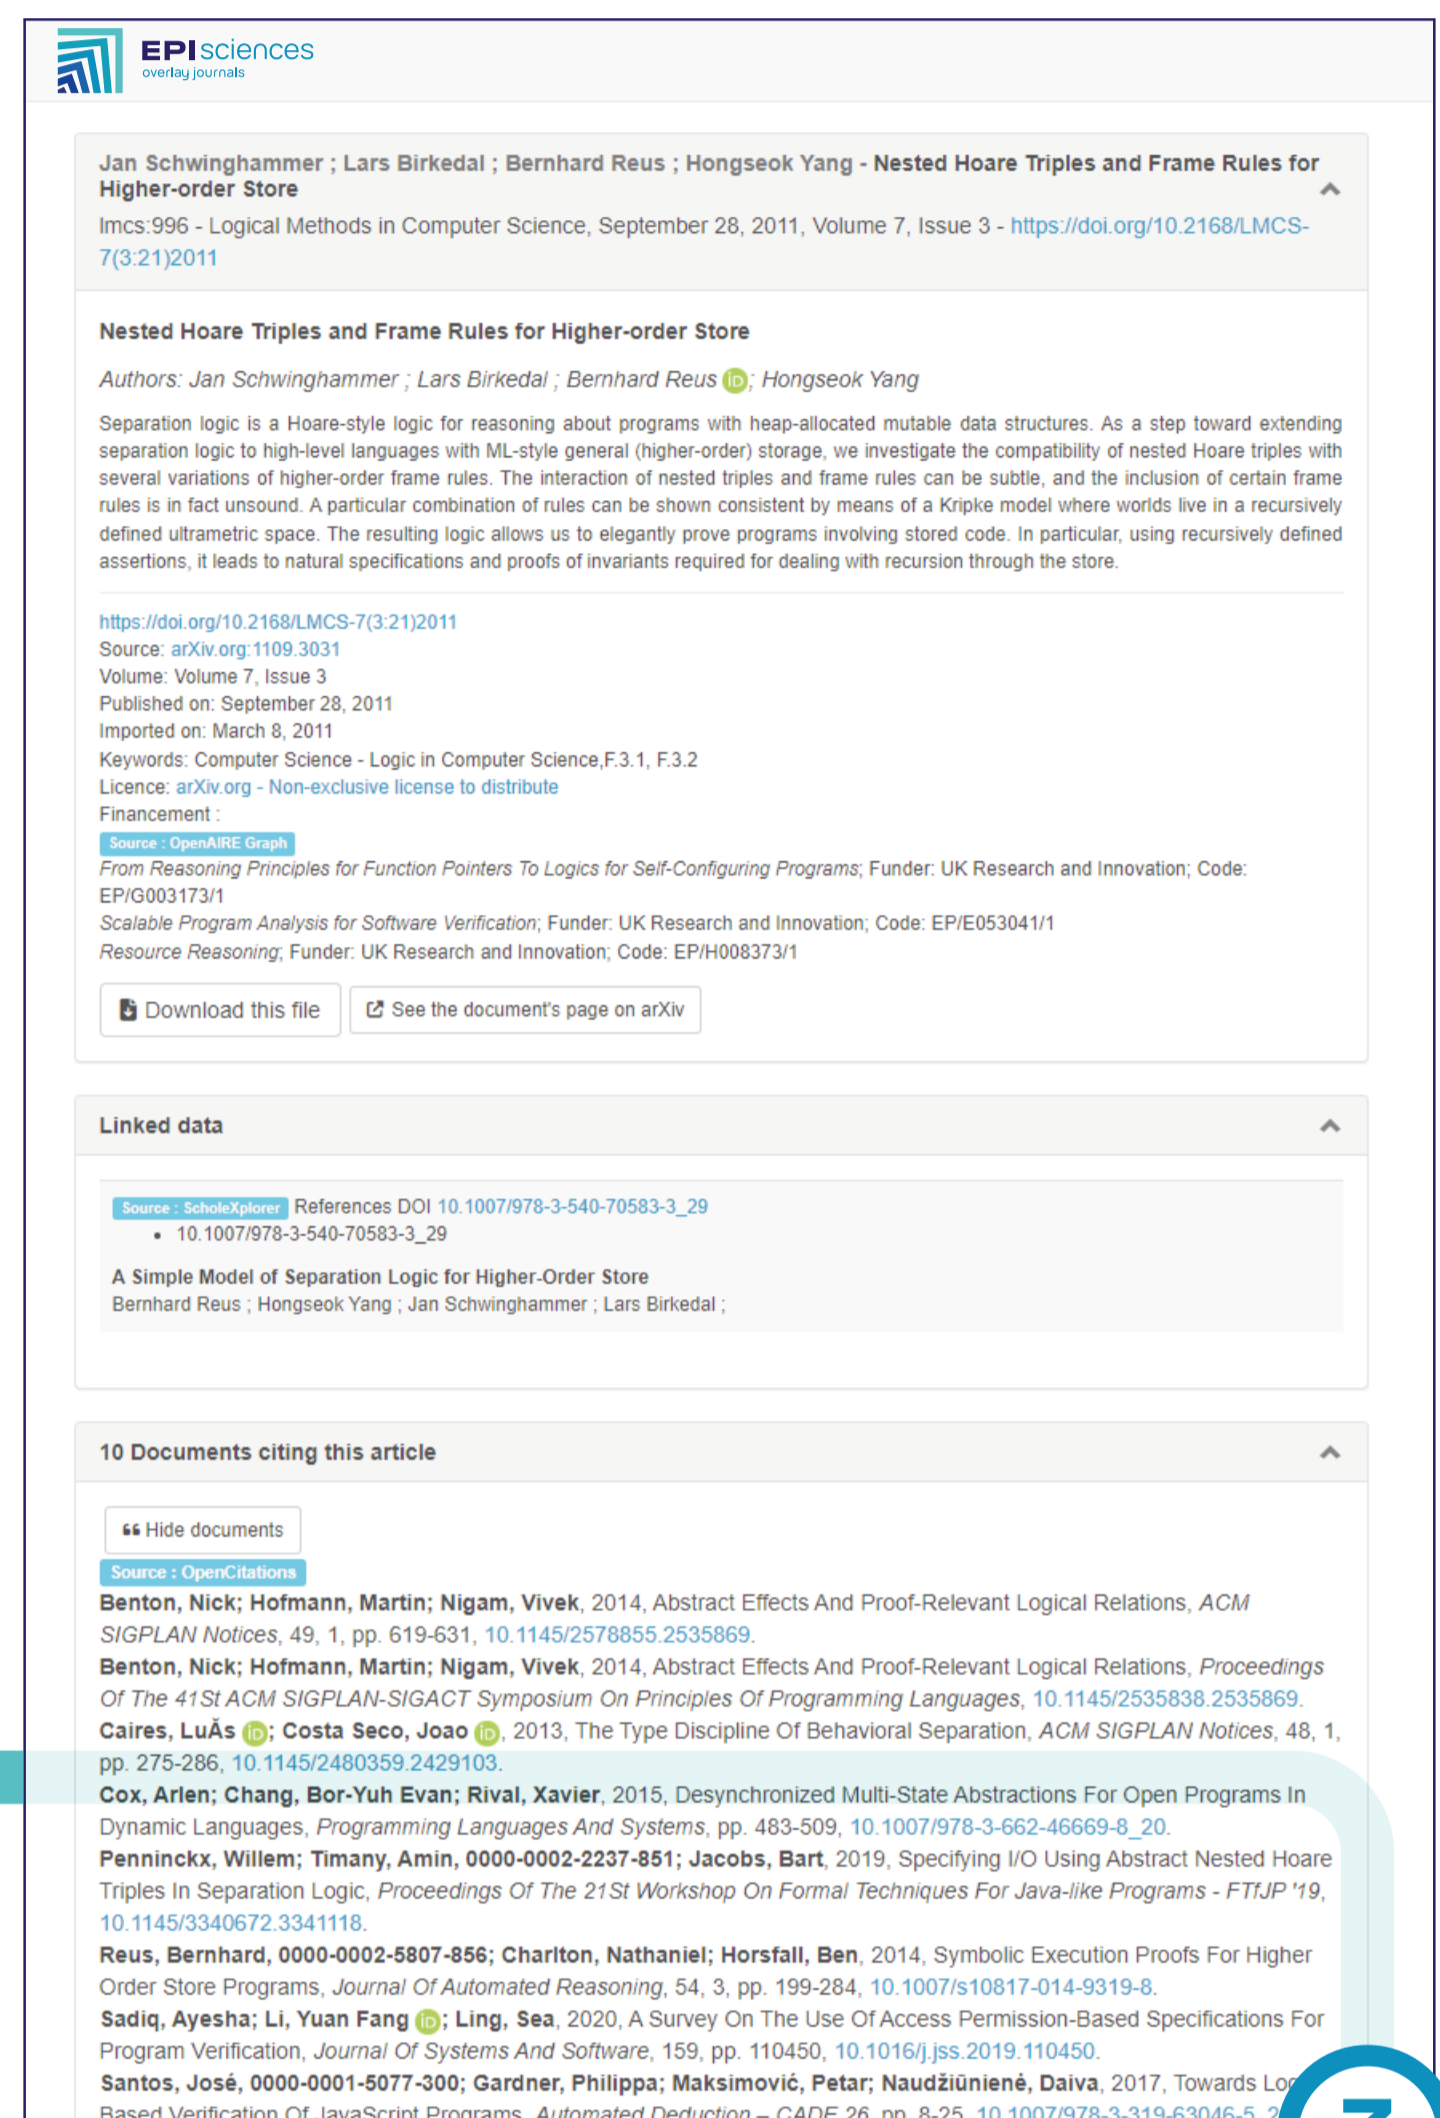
EPIsciences
overlay journals

Jan Schwinghammer ; Lars Birkedal ; Bernhard Reus ; Hongseok Yang - Nested Hoare Triples and Frame Rules for Higher-order Store

lmcs:996 - Logical Methods in Computer Science, September 28, 2011, Volume 7, Issue 3 - https://doi.org/10.2168/LMCS-7(3:21)2011

Nested Hoare Triples and Frame Rules for Higher-order Store

Authors: Jan Schwinghammer ; Lars Birkedal ; Bernhard Reus ; Hongseok Yang

Separation logic is a Hoare-style logic for reasoning about programs with heap-allocated mutable data structures. As a step toward extending separation logic to high-level languages with ML-style general (higher-order) storage, we investigate the compatibility of nested Hoare triples with several variations of higher-order frame rules. The interaction of nested triples and frame rules can be subtle, and the inclusion of certain frame rules is in fact unsound. A particular combination of rules can be shown consistent by means of a Kripke model where worlds live in a recursively defined ultrametric space. The resulting logic allows us to elegantly prove programs involving stored code. In particular, using recursively defined assertions, it leads to natural specifications and proofs of invariants required for dealing with recursion through the store.

https://doi.org/10.2168/LMCS-7(3:21)2011
Source: arXiv.org:1109.3031
Volume: Volume 7, Issue 3
Published on: September 28, 2011
Imported on: March 8, 2011
Keywords: Computer Science - Logic in Computer Science,F.3.1, F.3.2
Licence: arXiv.org - Non-exclusive license to distribute
Financement :
Source : OpenAIRE Graph
From Reasoning Principles for Function Pointers To Logics for Self-Configuring Programs; Funder: UK Research and Innovation; Code: EP/G003173/1
Scalable Program Analysis for Software Verification; Funder: UK Research and Innovation; Code: EP/E053041/1
Resource Reasoning; Funder: UK Research and Innovation; Code: EP/H008373/1

Download this file
See the document's page on arXiv

Linked data

Source : ScholeXplorer References DOI 10.1007/978-3-540-70583-3_29
• 10.1007/978-3-540-70583-3_29
A Simple Model of Separation Logic for Higher-Order Store
Bernhard Reus ; Hongseok Yang ; Jan Schwinghammer ; Lars Birkedal ;

10 Documents citing this article

Hide documents
Source : OpenCitations
Benton, Nick; Hofmann, Martin; Nigam, Vivek, 2014, Abstract Effects And Proof-Relevant Logical Relations, ACM SIGPLAN Notices, 49, 1, pp. 619-631, 10.1145/2578855.2535869.
Benton, Nick; Hofmann, Martin; Nigam, Vivek, 2014, Abstract Effects And Proof-Relevant Logical Relations, Proceedings Of The 41St ACM SIGPLAN-SIGACT Symposium On Principles Of Programming Languages, 10.1145/2535838.2535869.
Caires, LuÅs ; Costa Seco, Joao , 2013, The Type Discipline Of Behavioral Separation, ACM SIGPLAN Notices, 48, 1, pp. 275-286, 10.1145/2480359.2429103.
Cox, Arlen; Chang, Bor-Yuh Evan; Rival, Xavier, 2015, Desynchronized Multi-State Abstractions For Open Programs In Dynamic Languages, Programming Languages And Systems, pp. 483-509, 10.1007/978-3-662-46669-8_20.
Penninckx, Willem; Timany, Amin, 0000-0002-2237-851; Jacobs, Bart, 2019, Specifying I/O Using Abstract Nested Hoare Triples In Separation Logic, Proceedings Of The 21St Workshop On Formal Techniques For Java-like Programs - FTfJP '19, 10.1145/3340672.3341118.
Reus, Bernhard, 0000-0002-5807-856; Charlton, Nathaniel; Horsfall, Ben, 2014, Symbolic Execution Proofs For Higher Order Store Programs, Journal Of Automated Reasoning, 54, 3, pp. 199-284, 10.1007/s10817-014-9319-8.
Sadiq, Ayesha; Li, Yuan Fang ; Ling, Sea, 2020, A Survey On The Use Of Access Permission-Based Specifications For Program Verification, Journal Of Systems And Software, 159, pp. 110450, 10.1016/j.jss.2019.110450.
Santos, José, 0000-0001-5077-300; Gardner, Philippa; Maksimović, Petar; Naudžiūnienė, Daiva, 2017, Towards Lo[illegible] Based Verification Of JavaScript Programs, Automated Deduction – CADE 26, pp. 8-25, 10.1007/978-3-319-63046-5_2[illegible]